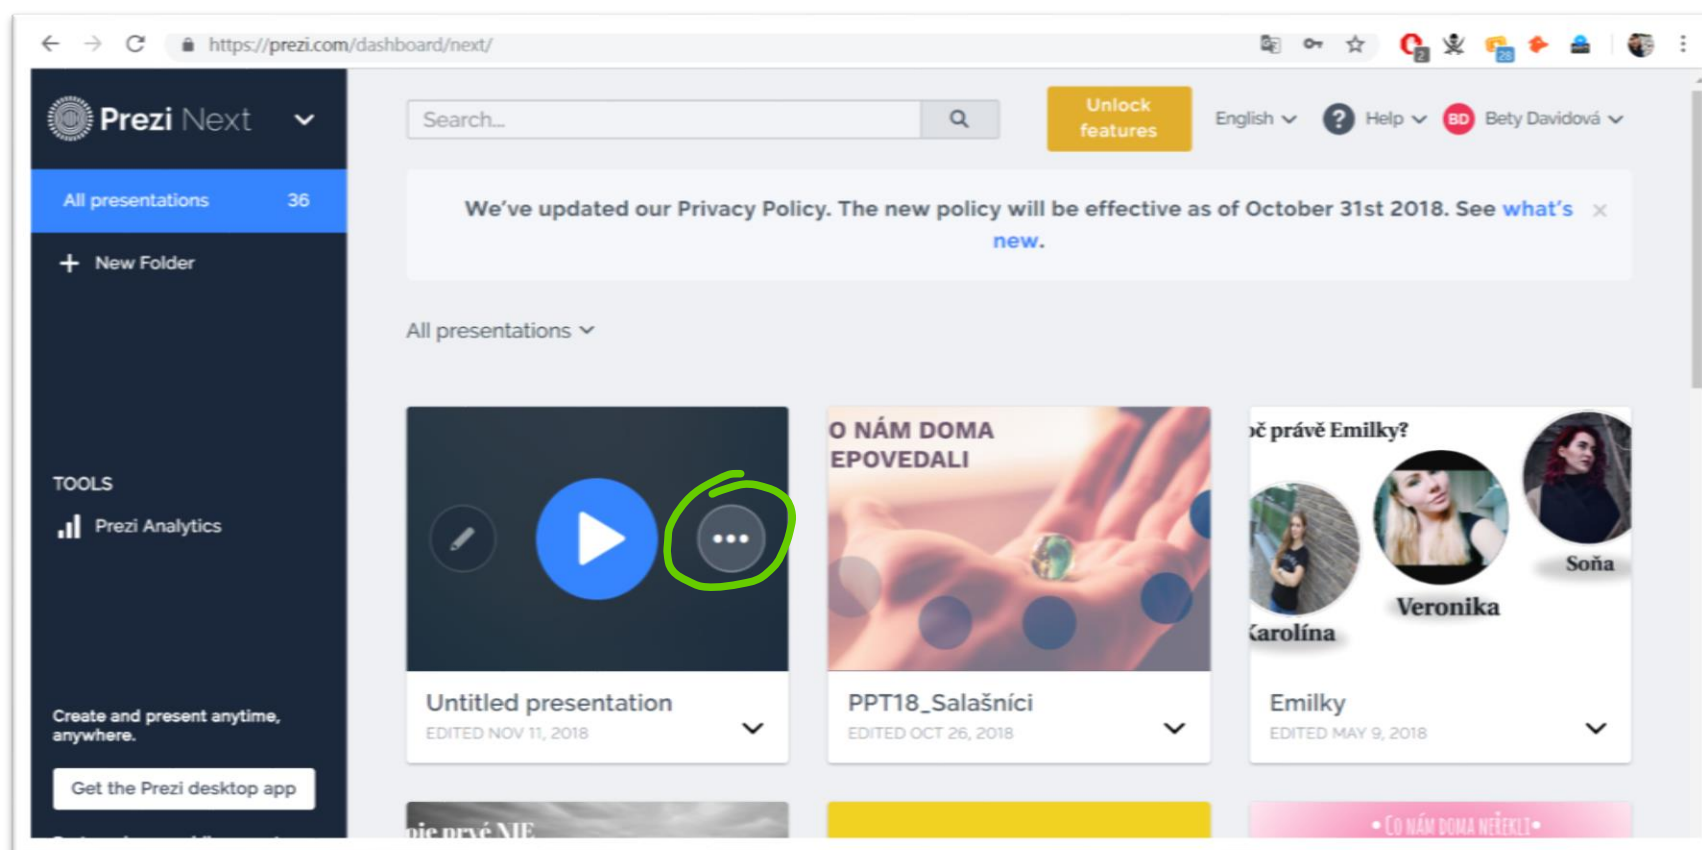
https://prezi.com/dashboard/next/

Prezi Next

All presentations 36

New Folder

TOOLS

Prezi Analytics

Create and present anytime, anywhere.

Get the Prezi desktop app

Search...

Unlock features

English

Help

BD Bety Davidová

We've updated our Privacy Policy. The new policy will be effective as of October 31st 2018. See what's new.

All presentations

Untitled presentation
EDITED NOV 11, 2018

O NÁM DOMA
EPOVEDALI

PPT18_Salašníci
EDITED OCT 26, 2018

č právě Emilky?

Karolína

Veronika

Soňa

Emilky
EDITED MAY 9, 2018

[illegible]

• CO NÁM DOMA NEŘEKLI •